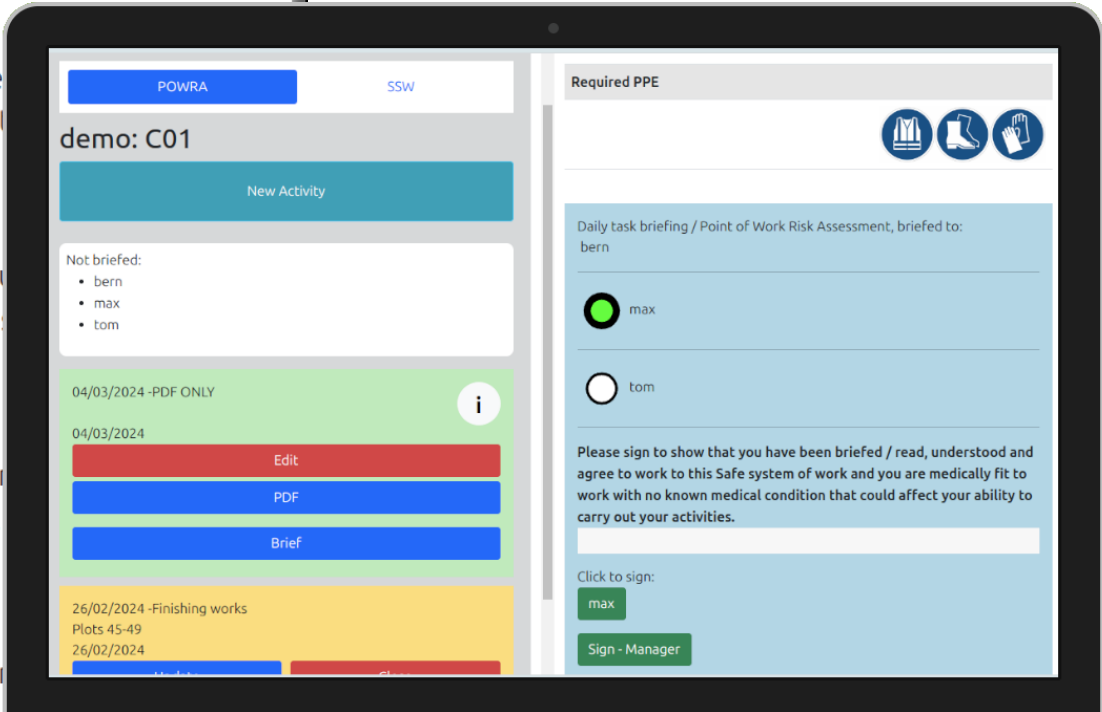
POWRA

SSW

demo: C01

New Activity

Not briefed:
- bern
- max
- tom

04/03/2024 -PDF ONLY

i

04/03/2024

Edit

PDF

Brief

26/02/2024 -Finishing works
Plots 45-49
26/02/2024

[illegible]

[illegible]

Required PPE

Daily task briefing / Point of Work Risk Assessment, briefed to:
bern

max

tom

Please sign to show that you have been briefed / read, understood and agree to work to this Safe system of work and you are medically fit to work with no known medical condition that could affect your ability to carry out your activities.

Click to sign:

max

Sign - Manager